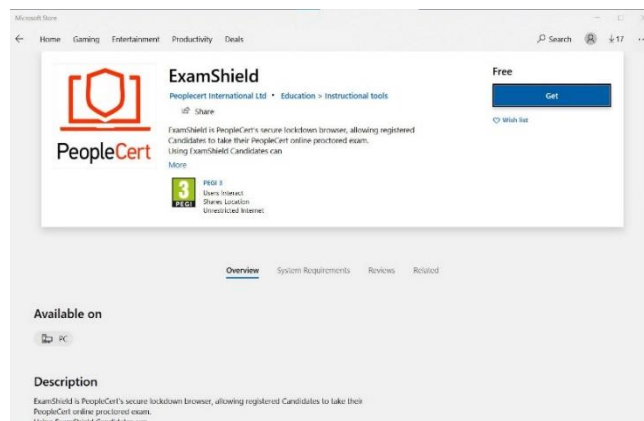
Microsoft Store

Home Gaming Entertainment Productivity Deals

Search 17

PeopleCert

ExamShield

PeopleCert International Ltd • Education > Instructional tools

Share

ExamShield is PeopleCert's secure lockdown browser, allowing registered Candidates to take their PeopleCert online proctored exam.
Using ExamShield Candidates can

More

3
PEGI

PEGI 3
Users Interact
Shares Location
Unrestricted Internet

Free

Get

Wish list

Overview System Requirements Reviews Related

Available on

PC

Description

ExamShield is PeopleCert's secure lockdown browser, allowing registered Candidates to take their PeopleCert online proctored exam.

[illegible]